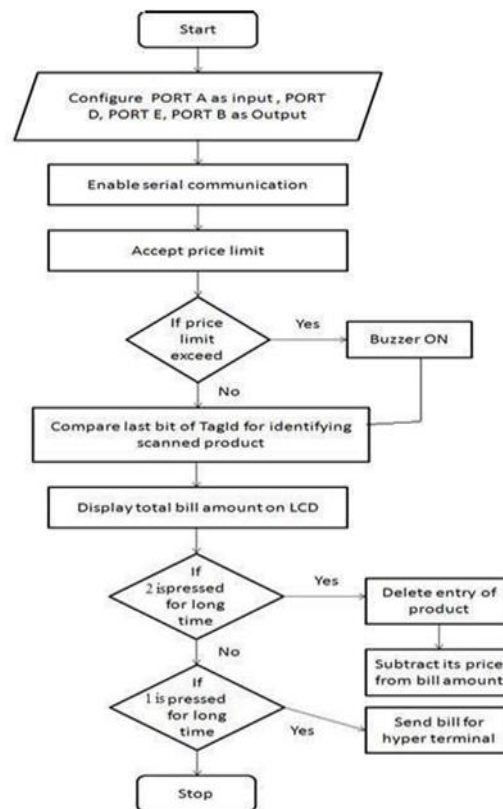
Start

Configure PORT A as input , PORT D, PORT E, PORT B as Output

Enable serial communication

Accept price limit

If price limit exceed

Yes

Buzzer ON

No

Compare last bit of TagId for identifying scanned product

Display total bill amount on LCD

If 2 is pressed for long time

Yes

Delete entry of product

Subtract its price from bill amount

No

If 1 is pressed for long time

Yes

Send bill for hyper terminal

Stop